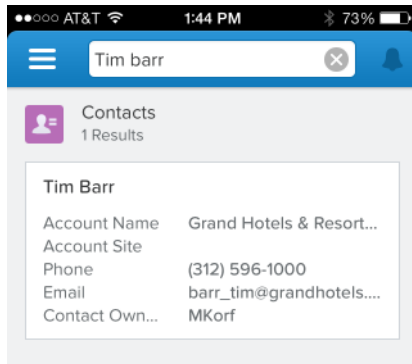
●●○○○ AT&T 1:44 PM 73%

Tim barr

Contacts
1 Results

Tim Barr

| Account Name | Grand Hotels & Resort... |
|---|---|
| Account Site | |
| Phone | (312) 596-1000 |
| Email | barr_tim@grandhotels.... |
| Contact Own... | MKorf |